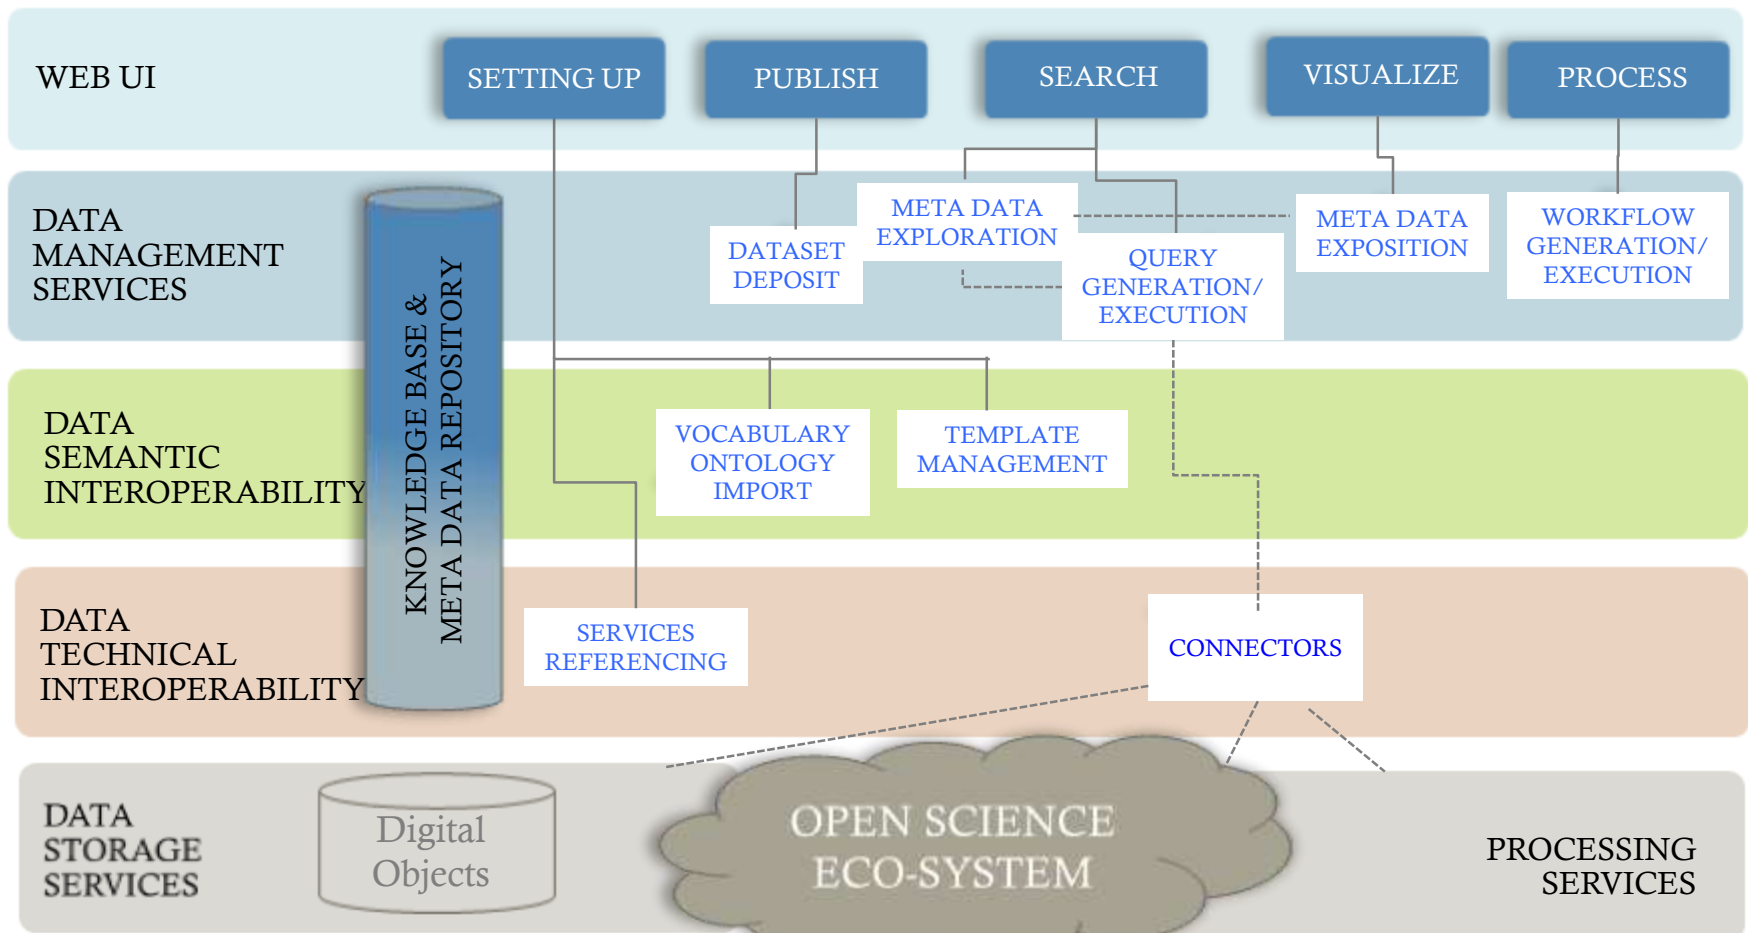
WEB UI

SETTING UP

PUBLISH

SEARCH

VISUALIZE

PROCESS

DATA MANAGEMENT SERVICES

KNOWLEDGE BASE & META DATA REPOSITORY

DATASET DEPOSIT

META DATA EXPLORATION

QUERY GENERATION/ EXECUTION

META DATA EXPOSITION

WORKFLOW GENERATION/ EXECUTION

DATA SEMANTIC INTEROPERABILITY

VOCABULARY ONTOLOGY IMPORT

TEMPLATE MANAGEMENT

DATA TECHNICAL INTEROPERABILITY

SERVICES REFERENCING

CONNECTORS

DATA STORAGE SERVICES

Digital Objects

OPEN SCIENCE ECO-SYSTEM

PROCESSING SERVICES